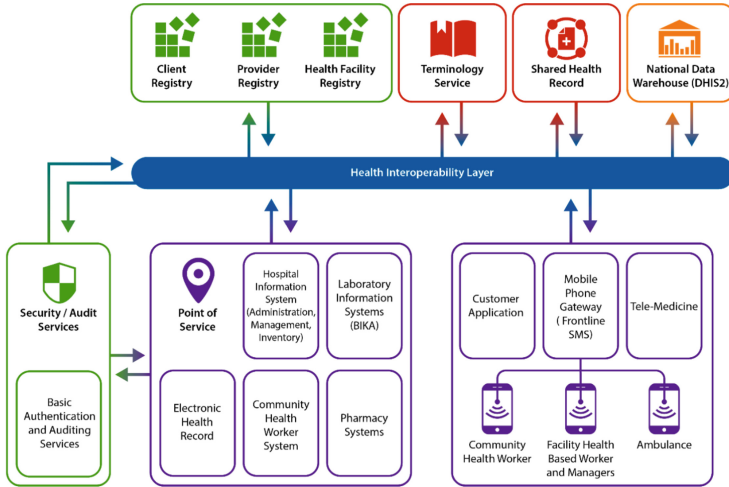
Client Registry

Provider Registry

Health Facility Registry

Terminology Service

Shared Health Record

National Data Warehouse (DHIS2)

Health Interoperability Layer

Security / Audit Services

Basic Authentication and Auditing Services

Point of Service

Hospital Information System (Administration, Management, Inventory)

Laboratory Information Systems (BIKA)

Electronic Health Record

Community Health Worker System

Pharmacy Systems

Customer Application

Mobile Phone Gateway ( Frontline SMS)

Tele-Medicine

Community Health Worker

Facility Health Based Worker and Managers

Ambulance